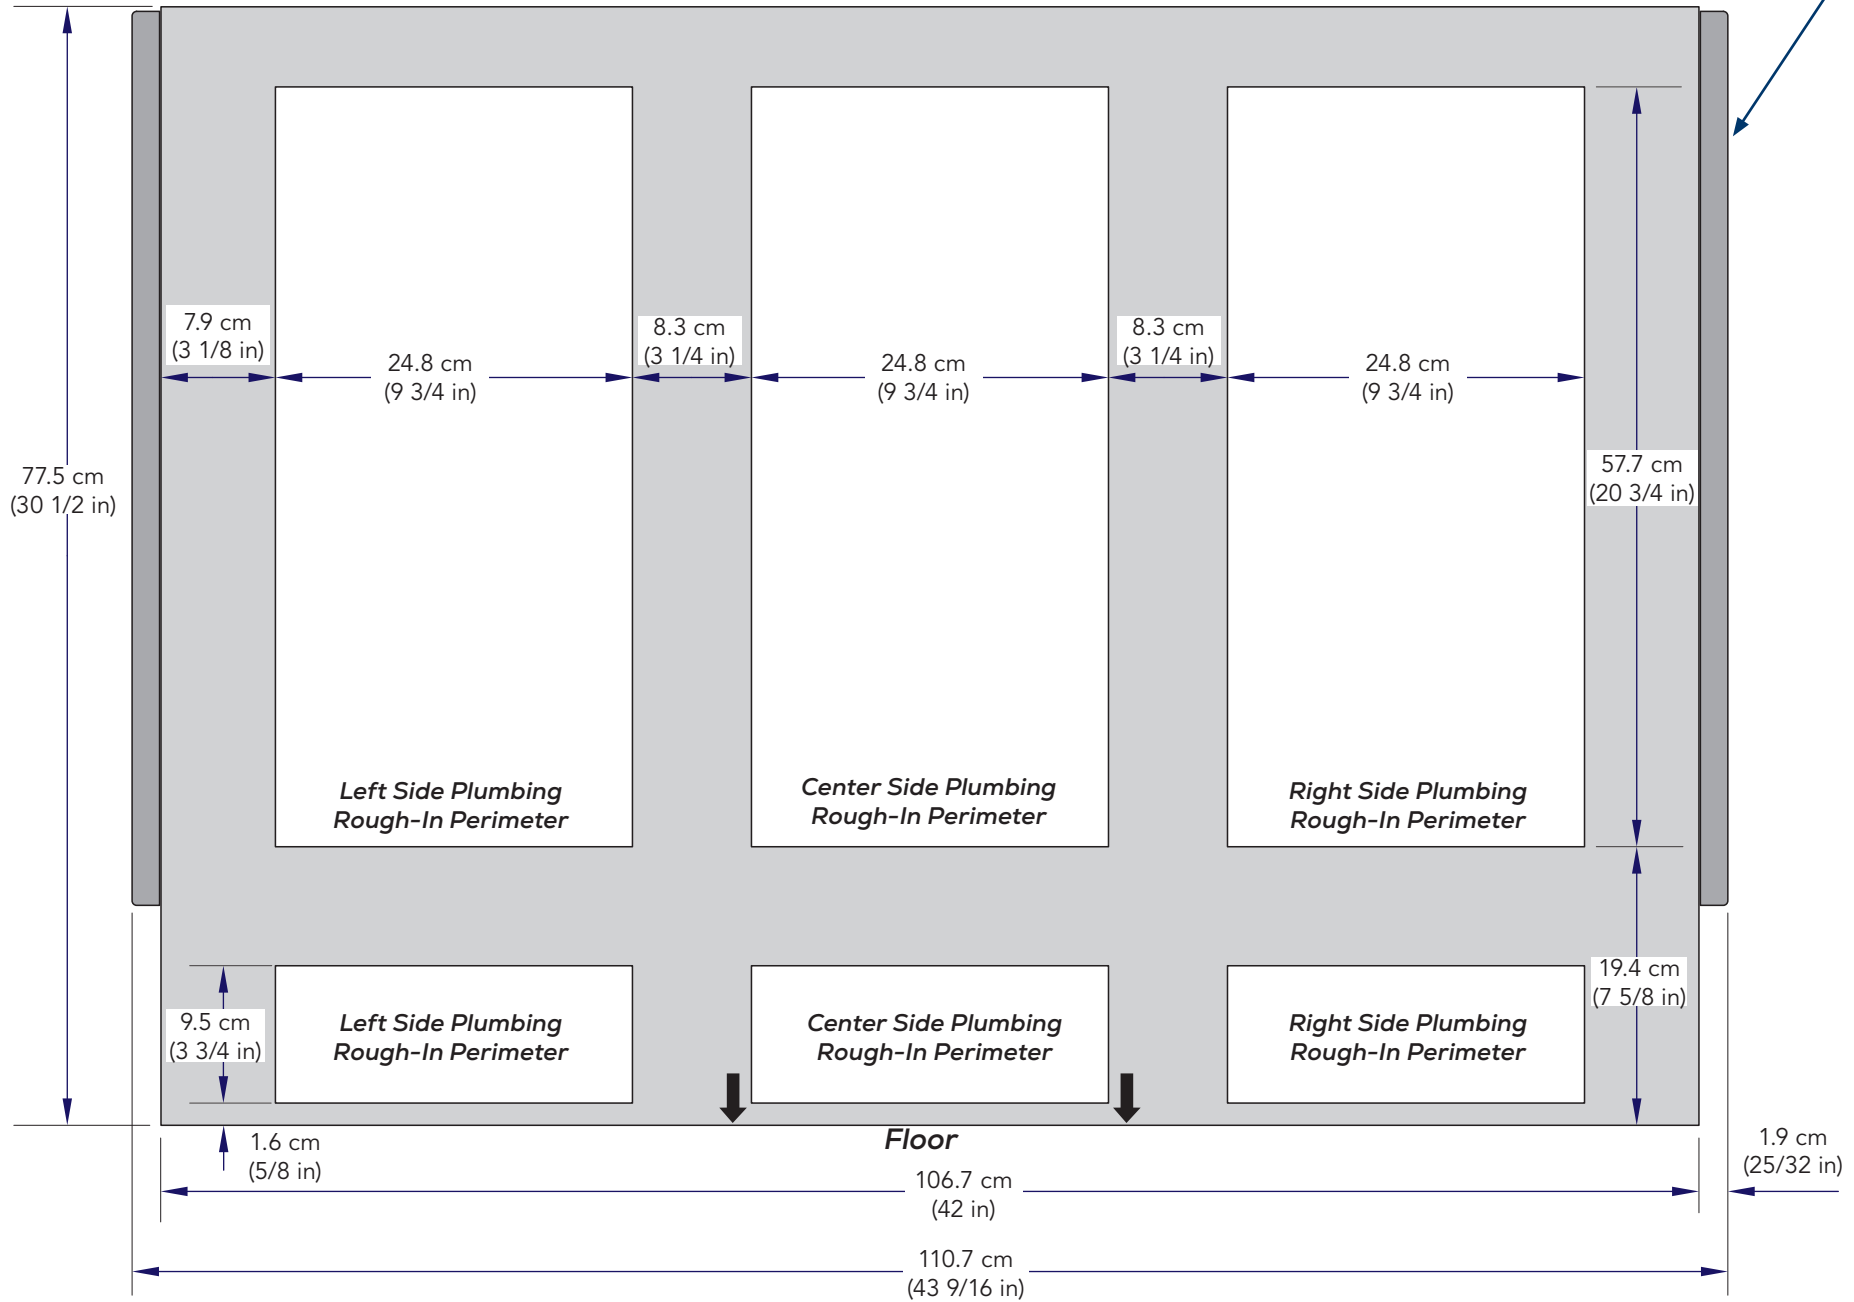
77.5 cm
(30 1/2 in)

7.9 cm
(3 1/8 in)

24.8 cm
(9 3/4 in)

8.3 cm
(3 1/4 in)

24.8 cm
(9 3/4 in)

8.3 cm
(3 1/4 in)

24.8 cm
(9 3/4 in)

57.7 cm
(20 3/4 in)

Left Side Plumbing
Rough-In Perimeter

Center Side Plumbing
Rough-In Perimeter

Right Side Plumbing
Rough-In Perimeter

19.4 cm
(7 5/8 in)

9.5 cm
(3 3/4 in)

Left Side Plumbing
Rough-In Perimeter

Center Side Plumbing
Rough-In Perimeter

Right Side Plumbing
Rough-In Perimeter

Floor

1.6 cm
(5/8 in)

106.7 cm
(42 in)

1.9 cm
(25/32 in)

110.7 cm
(43 9/16 in)